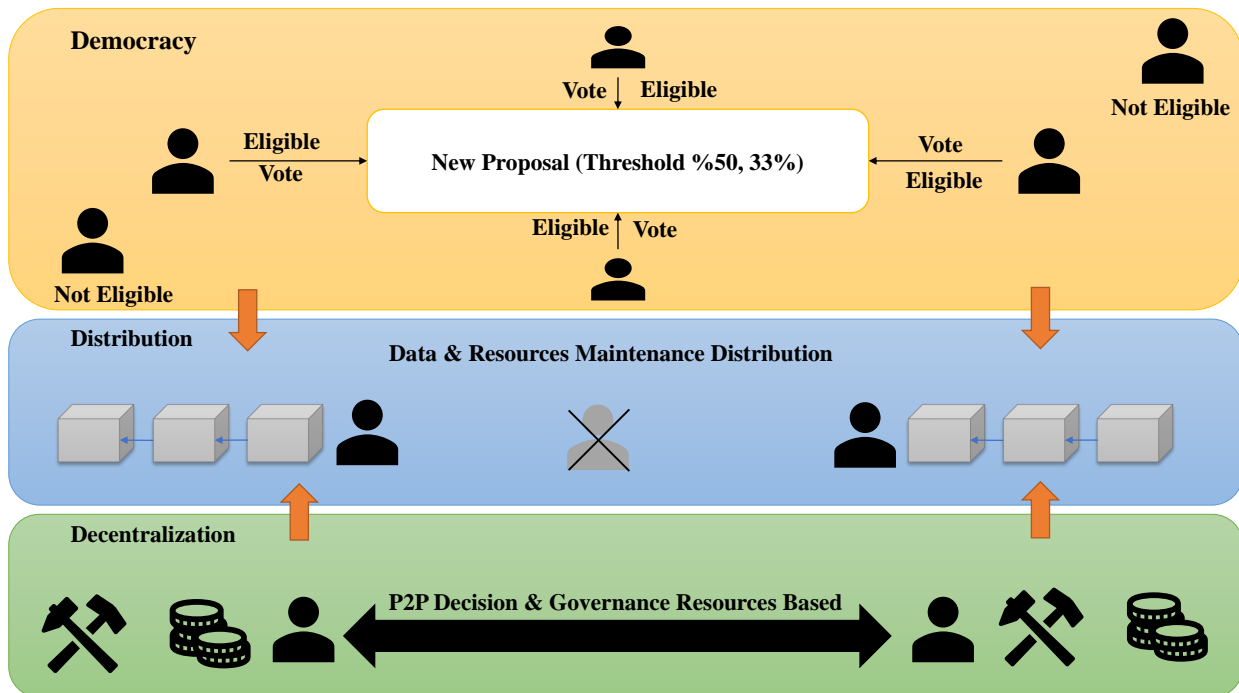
Democracy

Vote Eligible

Not Eligible

Eligible
Vote

New Proposal (Threshold %50, 33%)

Vote
Eligible

Eligible Vote

Not Eligible

Distribution

Data & Resources Maintenance Distribution

Decentralization

P2P Decision & Governance Resources Based